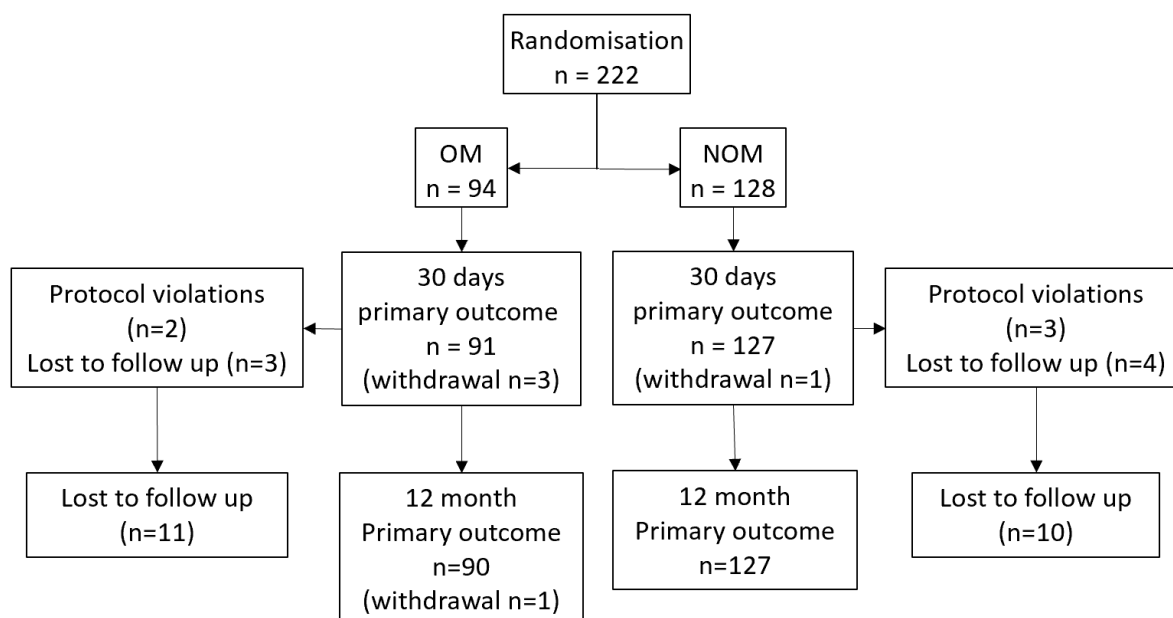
Randomisation
n = 222

OM
n = 94

NOM
n = 128

Protocol violations
(n=2)
Lost to follow up (n=3)

30 days
primary outcome
n = 91
(withdrawal n=3)

30 days
primary outcome
n = 127
(withdrawal n=1)

Protocol violations
(n=3)
Lost to follow up (n=4)

Lost to follow up
(n=11)

12 month
Primary outcome
n=90
(withdrawal n=1)

12 month
Primary outcome
n=127

Lost to follow up
(n=10)